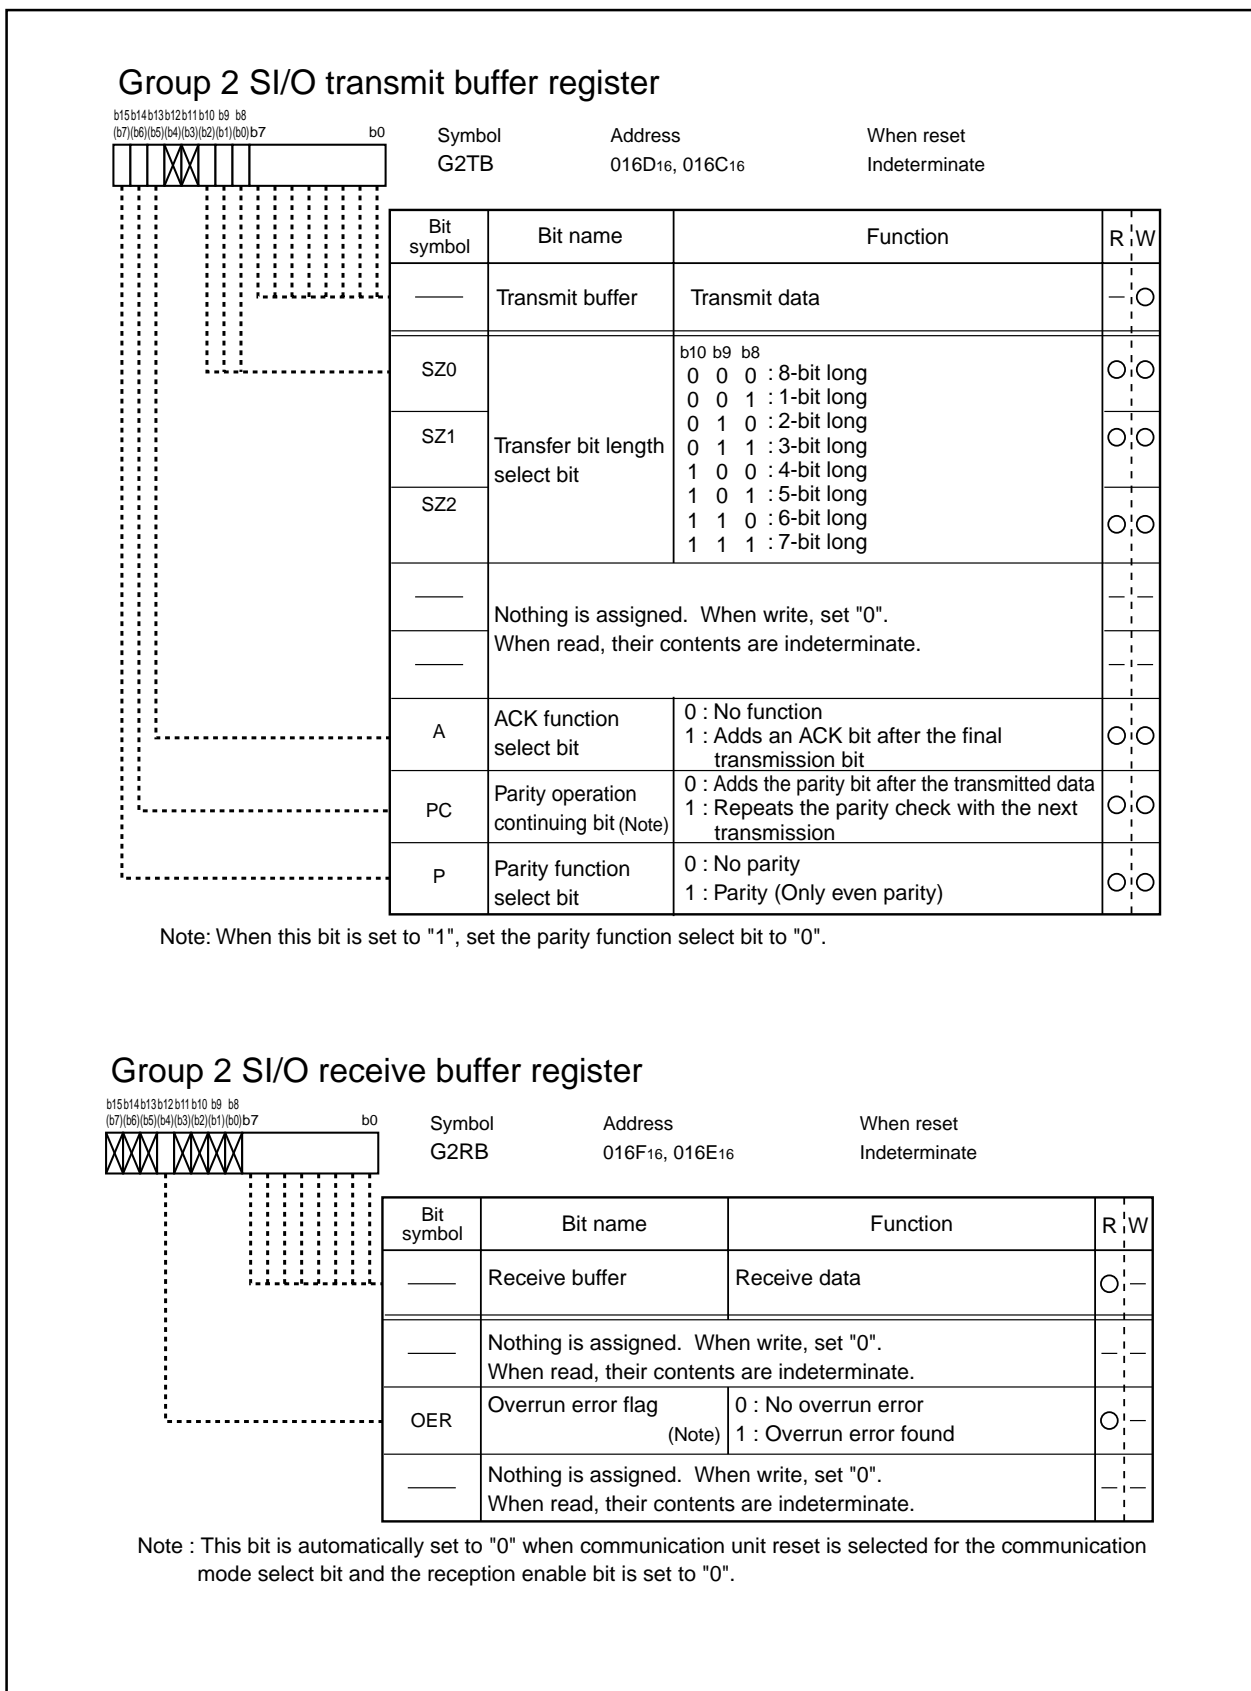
Group 2 SI/O transmit buffer register

b15 b14 b13 b12 b11 b10 b9 b8
(b7) (b6) (b5) (b4) (b3) (b2) (b1) (b0) b7 b0

| Symbol | Address | When reset |
|---|---|---|
| G2TB | 016D$_{16}$, 016C$_{16}$ | Indeterminate |

| Bit symbol | Bit name | Function | R | W |
|---|---|---|---|---|
| —— | Transmit buffer | Transmit data | — | ○ |
| SZ0 | Transfer bit length select bit | b10 b9 b8<br>0 0 0 : 8-bit long<br>0 0 1 : 1-bit long<br>0 1 0 : 2-bit long<br>0 1 1 : 3-bit long<br>1 0 0 : 4-bit long<br>1 0 1 : 5-bit long<br>1 1 0 : 6-bit long<br>1 1 1 : 7-bit long | ○ | ○ |
| SZ1 | | | ○ | ○ |
| SZ2 | | | ○ | ○ |
| —— | Nothing is assigned. When write, set "0". When read, their contents are indeterminate. | | — | — |
| —— | | | — | — |
| A | ACK function select bit | 0 : No function<br>1 : Adds an ACK bit after the final transmission bit | ○ | ○ |
| PC | Parity operation continuing bit (Note) | 0 : Adds the parity bit after the transmitted data<br>1 : Repeats the parity check with the next transmission | ○ | ○ |
| P | Parity function select bit | 0 : No parity<br>1 : Parity (Only even parity) | ○ | ○ |

Note: When this bit is set to "1", set the parity function select bit to "0".

Group 2 SI/O receive buffer register

b15 b14 b13 b12 b11 b10 b9 b8
(b7) (b6) (b5) (b4) (b3) (b2) (b1) (b0) b7 b0

| Symbol | Address | When reset |
|---|---|---|
| G2RB | 016F$_{16}$, 016E$_{16}$ | Indeterminate |

| Bit symbol | Bit name | Function | R | W |
|---|---|---|---|---|
| —— | Receive buffer | Receive data | ○ | — |
| —— | Nothing is assigned. When write, set "0". When read, their contents are indeterminate. | | — | — |
| OER | Overrun error flag (Note) | 0 : No overrun error<br>1 : Overrun error found | ○ | — |
| —— | Nothing is assigned. When write, set "0". When read, their contents are indeterminate. | | — | — |

Note : This bit is automatically set to "0" when communication unit reset is selected for the communication mode select bit and the reception enable bit is set to "0".